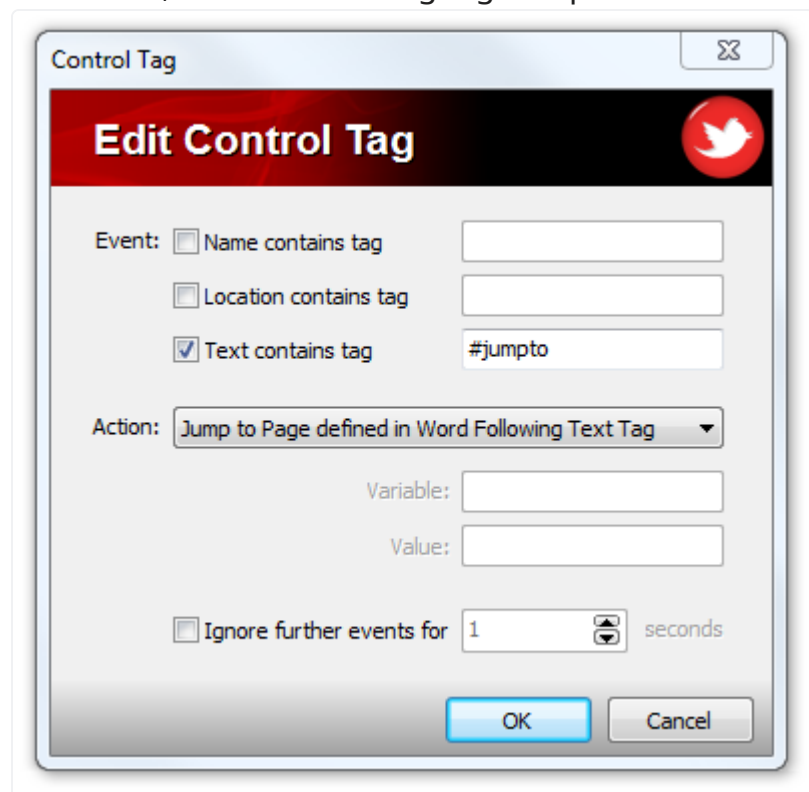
Control Tag

Edit Control Tag

Event: Name contains tag

Location contains tag

Text contains tag #jumpto

Action: Jump to Page defined in Word Following Text Tag

Variable:

Value:

Ignore further events for 1 seconds

OK Cancel